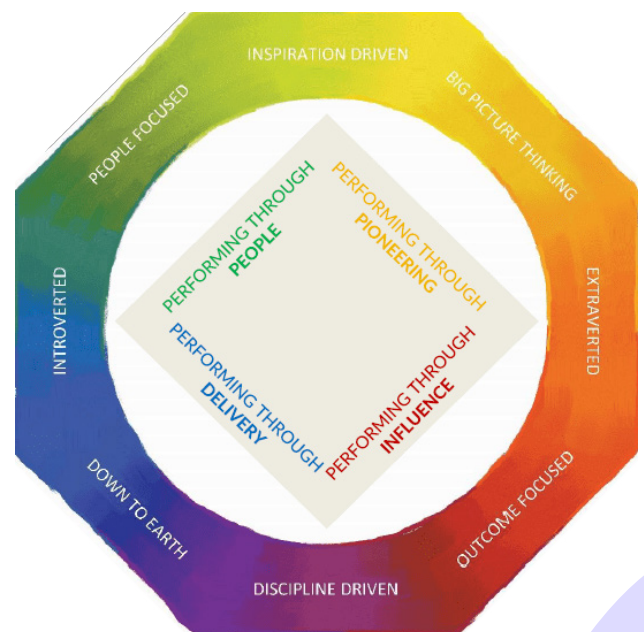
INSPIRATION DRIVEN

BIG PICTURE THINKING

EXTRAVERTED

OUTCOME FOCUSED

DISCIPLINE DRIVEN

DOWN TO EARTH

INTROVERTED

PEOPLE FOCUSED

PERFORMING THROUGH PEOPLE

PERFORMING THROUGH PIONEERING

PERFORMING THROUGH DELIVERY

PERFORMING THROUGH INFLUENCE